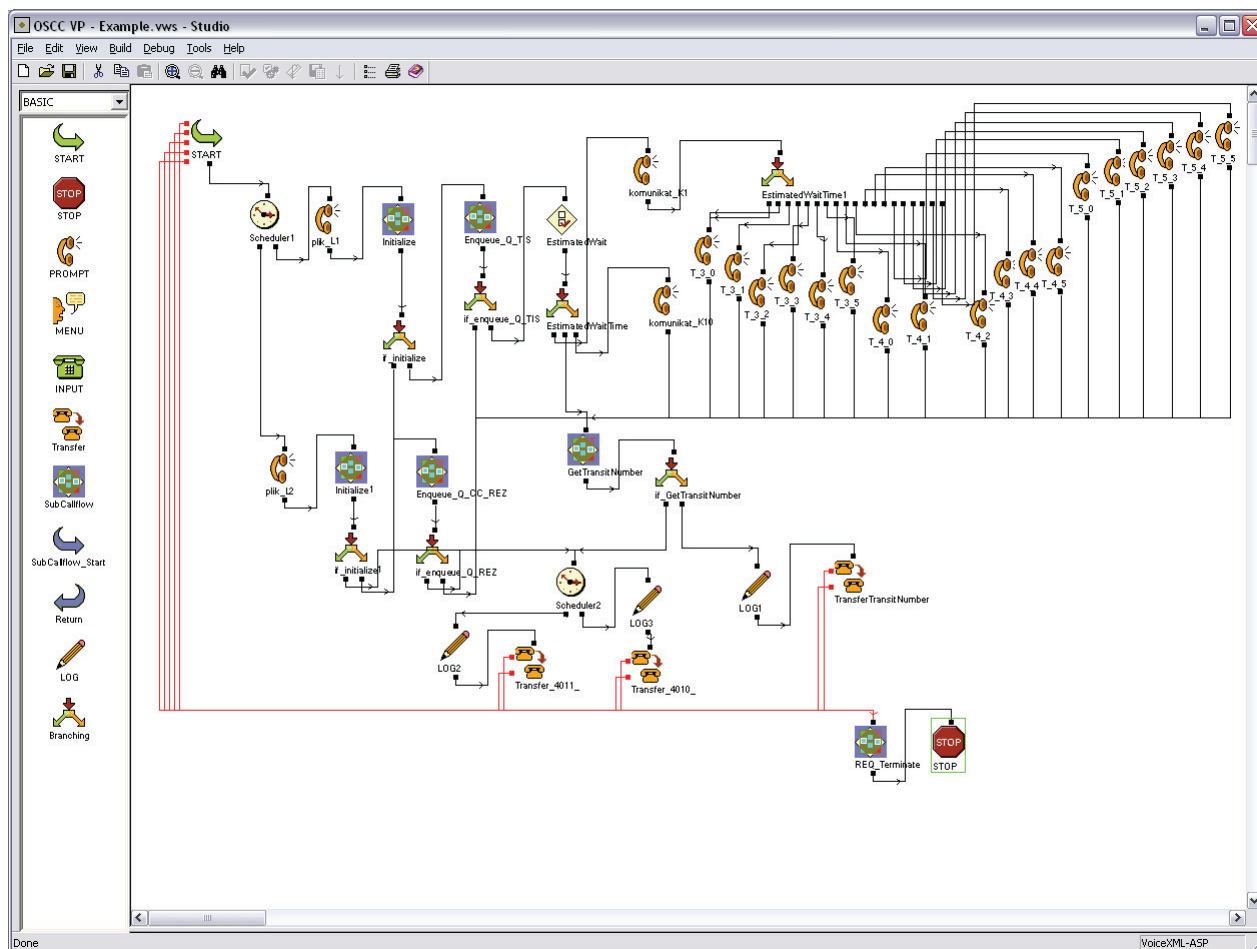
OSCC VP - Example.vws - Studio

File Edit View Build Debug Tools Help

BASIC

START
STOP
PROMPT
MENU
INPUT
Transfer
SubCallflow
SubCallflow_Start
Return
LOG
Branching

START
Scheduler1
plik_L1
Initialize
Enqueue_Q_TIS
EstimatedWait
komunikat_K1
EstimatedWaitTime1
if_initialize
if_enqueue_Q_TIS
EstimatedWaitTime
komunikat_K10
T_3_0
T_3_1
T_3_2
T_3_3
T_3_4
T_3_5
T_4_0
T_4_1
T_4_2
T_4_3
T_4_4
T_4_5
T_5_0
T_5_1
T_5_2
T_5_3
T_5_4
T_5_5
plik_L2
Initialize1
Enqueue_Q_CC_REZ
GetTransitNumber
if_GetTransitNumber
if_initialize1
if_enqueue_Q_REZ
Scheduler2
LOG3
LOG1
TransferTransitNumber
LOG2
Transfer_4011_
Transfer_4010_
REQ_Terminate
STOP

Done
VoiceXML-ASP